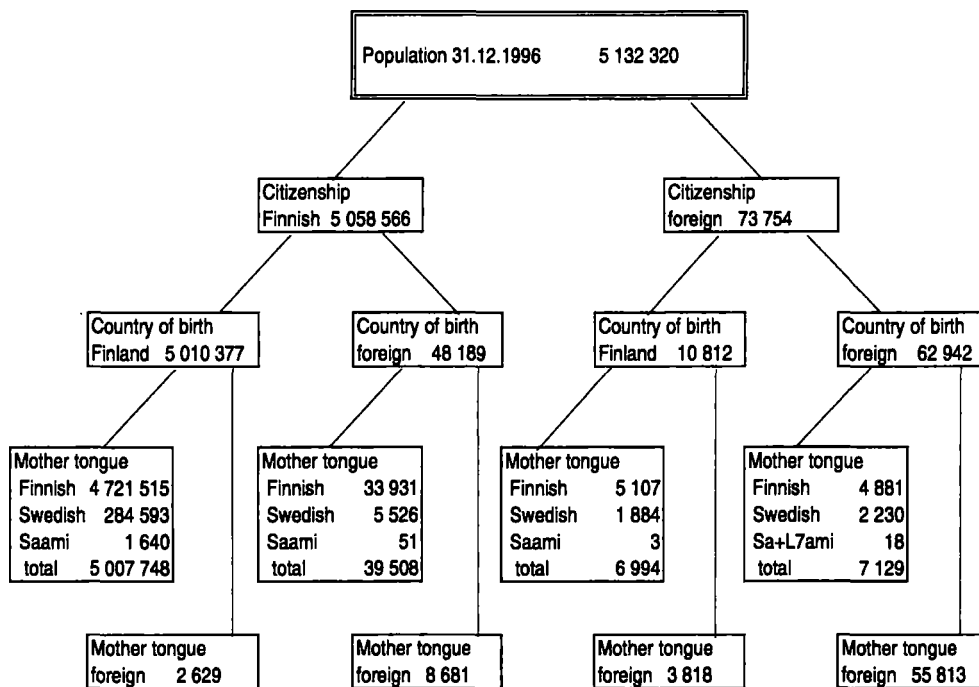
Population 31.12.1996 5 132 320

Citizenship
Finnish 5 058 566

Citizenship
foreign 73 754

Country of birth
Finland 5 010 377

Country of birth
foreign 48 189

Country of birth
Finland 10 812

Country of birth
foreign 62 942

Mother tongue
Finnish 4 721 515
Swedish 284 593
Saami 1 640
total 5 007 748

Mother tongue
Finnish 33 931
Swedish 5 526
Saami 51
total 39 508

Mother tongue
Finnish 5 107
Swedish 1 884
Saami 3
total 6 994

Mother tongue
Finnish 4 881
Swedish 2 230
Sa+L7ami 18
total 7 129

Mother tongue
foreign 2 629

Mother tongue
foreign 8 681

Mother tongue
foreign 3 818

Mother tongue
foreign 55 813